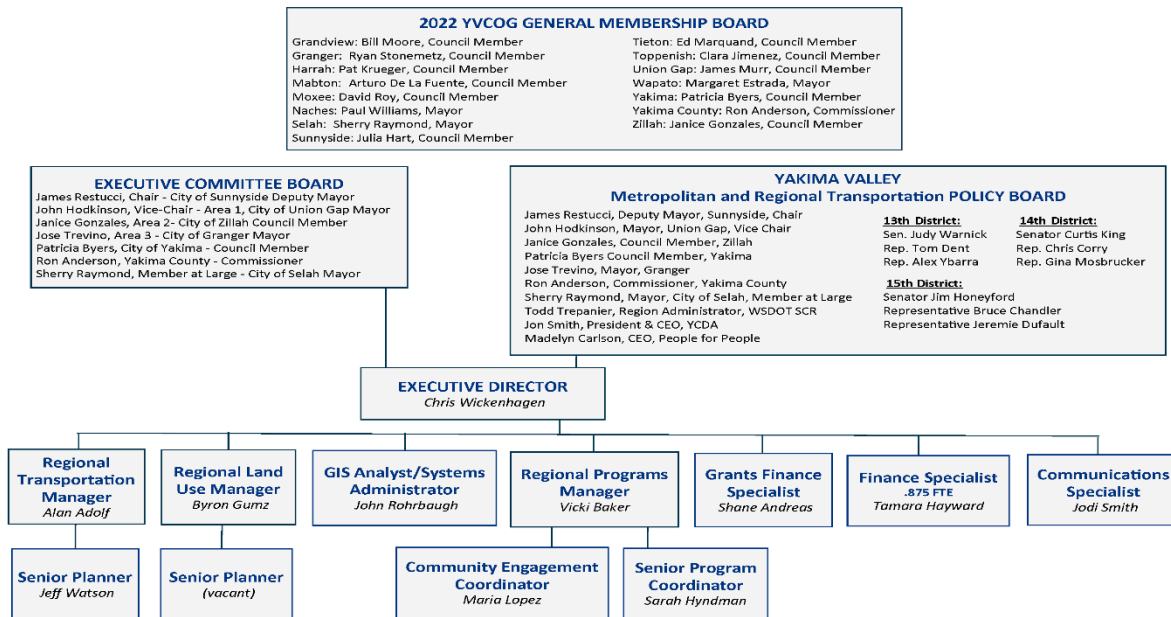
2022 YVCOG GENERAL MEMBERSHIP BOARD

Grandview: Bill Moore, Council Member
Granger: Ryan Stonemetz, Council Member
Harrah: Pat Krueger, Council Member
Mabton: Arturo De La Fuente, Council Member
Moxee: David Roy, Council Member
Naches: Paul Williams, Mayor
Selah: Sherry Raymond, Mayor
Sunnyside: Julia Hart, Council Member

Tieton: Ed Marquand, Council Member
Toppenish: Clara Jimenez, Council Member
Union Gap: James Murr, Council Member
Wapato: Margaret Estrada, Mayor
Yakima: Patricia Byers, Council Member
Yakima County: Ron Anderson, Commissioner
Zillah: Janice Gonzales, Council Member

EXECUTIVE COMMITTEE BOARD
James Restucci, Chair - City of Sunnyside Deputy Mayor
John Hodkinson, Vice-Chair - Area 1, City of Union Gap Mayor
Janice Gonzales, Area 2- City of Zillah Council Member
Jose Trevino, Area 3 - City of Granger Mayor
Patricia Byers, City of Yakima - Council Member
Ron Anderson, Yakima County - Commissioner
Sherry Raymond, Member at Large - City of Selah Mayor

YAKIMA VALLEY
Metropolitan and Regional Transportation POLICY BOARD
James Restucci, Deputy Mayor, Sunnyside, Chair
John Hodkinson, Mayor, Union Gap, Vice Chair
Janice Gonzales, Council Member, Zillah
Patricia Byers Council Member, Yakima
Jose Trevino, Mayor, Granger
Ron Anderson, Commissioner, Yakima County
Sherry Raymond, Mayor, City of Selah, Member at Large
Todd Trepanier, Region Administrator, WSDOT SCR
Jon Smith, President & CEO, YCDA
Madelyn Carlson, CEO, People for People

13th District:
Sen. Judy Warnick
Rep. Tom Dent
Rep. Alex Ybarra

14th District:
Senator Curtis King
Rep. Chris Corry
Rep. Gina Mosbrucker

15th District:
Senator Jim Honeyford
Representative Bruce Chandler
Representative Jeremie Dufault

EXECUTIVE DIRECTOR
Chris Wickenhagen

Regional Transportation Manager
Alan Adolf

Regional Land Use Manager
Byron Gumz

GIS Analyst/Systems Administrator
John Rohrbaugh

Regional Programs Manager
Vicki Baker

Grants Finance Specialist
Shane Andreas

Finance Specialist
.875 FTE
Tamara Hayward

Communications Specialist
Jodi Smith

Senior Planner
Jeff Watson

Senior Planner
(vacant)

Community Engagement Coordinator
Maria Lopez

Senior Program Coordinator
Sarah Hyndman